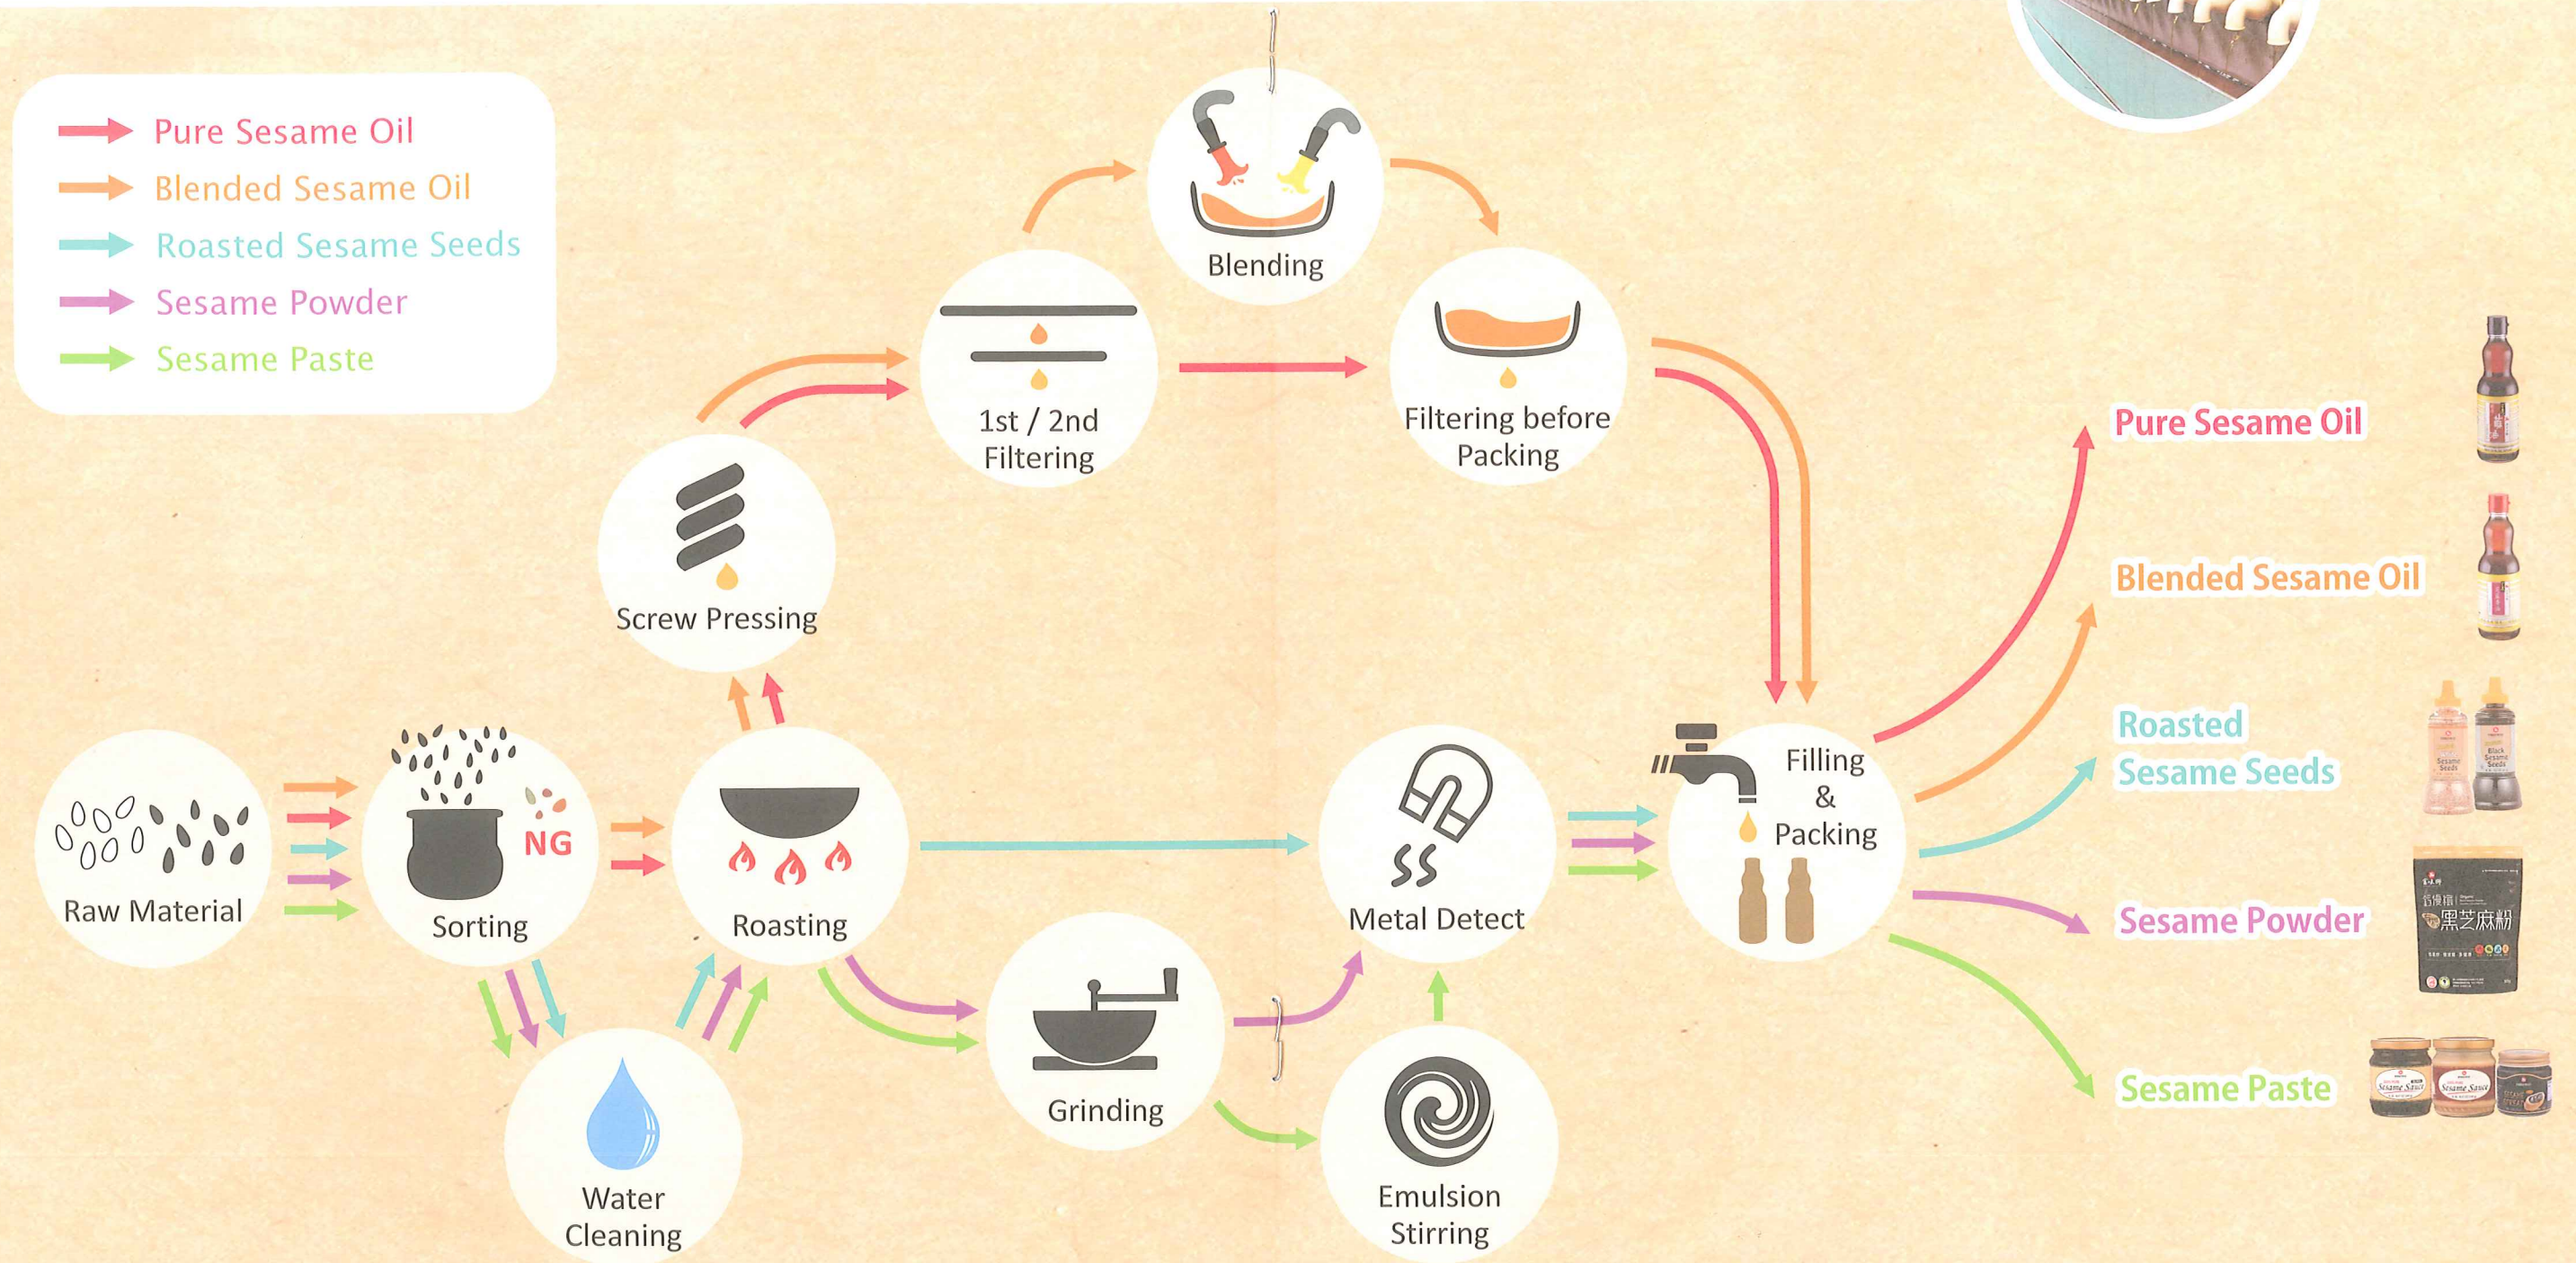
Pure Sesame Oil
Blended Sesame Oil
Roasted Sesame Seeds
Sesame Powder
Sesame Paste

Blending

1st / 2nd Filtering

Filtering before Packing

Screw Pressing

Raw Material

NG

Sorting

Roasting

Water Cleaning

Grinding

Metal Detect

Emulsion Stirring

Filling & Packing

Pure Sesame Oil

Blended Sesame Oil

Roasted Sesame Seeds

Sesame Powder

黑芝麻粉

Sesame Paste

Sesame Sauce